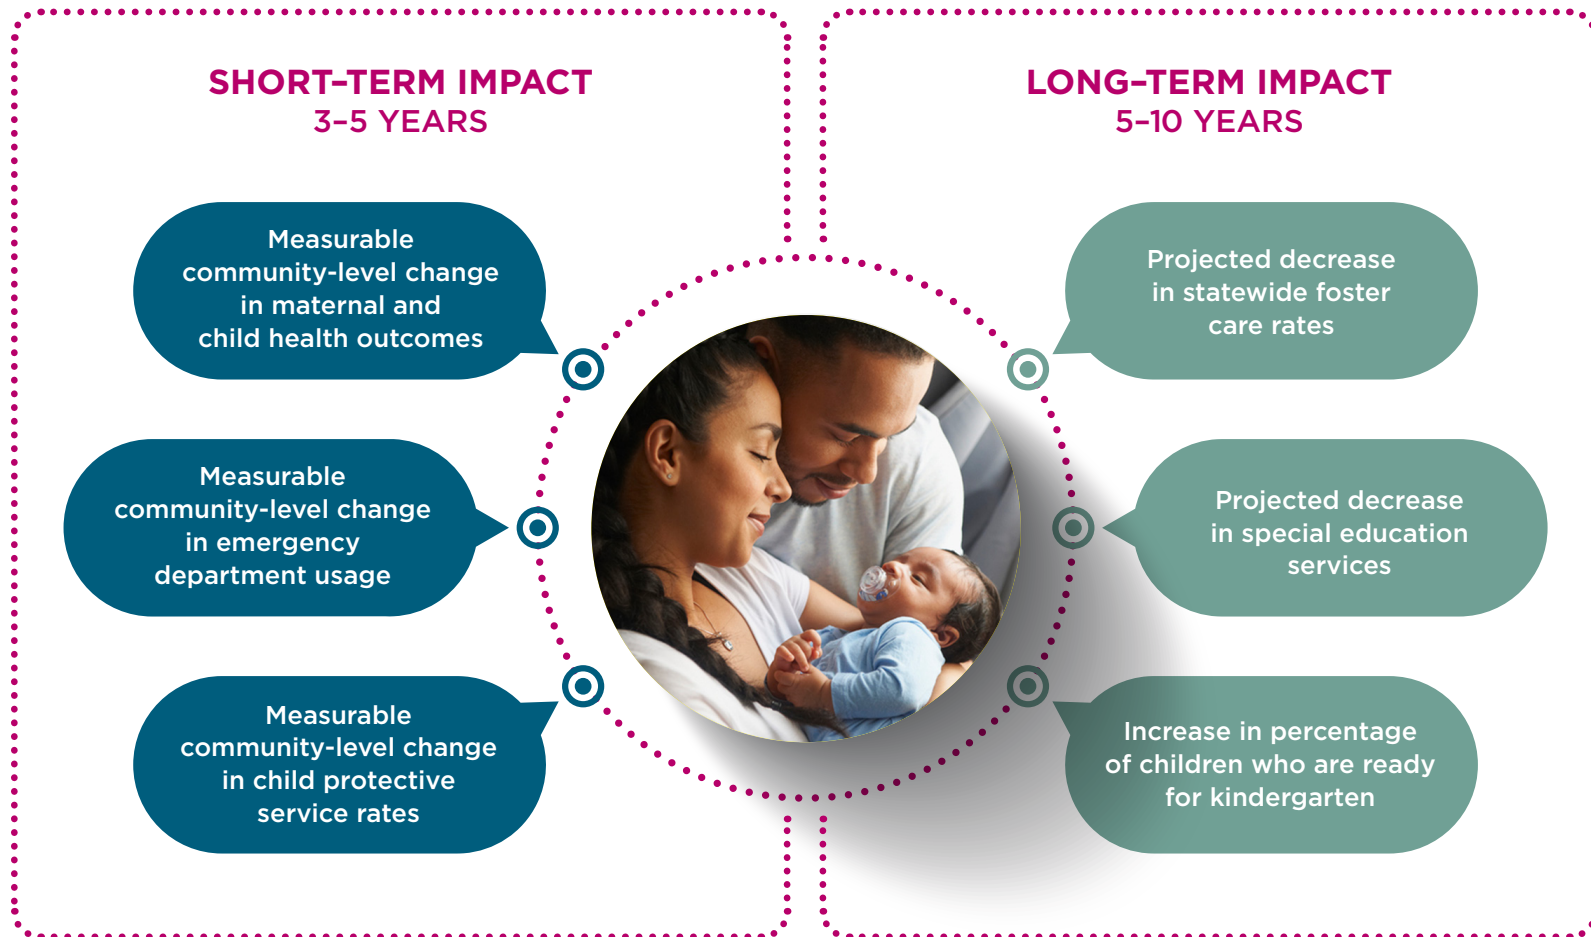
SHORT–TERM IMPACT
3–5 YEARS

Measurable community-level change in maternal and child health outcomes

Measurable community-level change in emergency department usage

Measurable community-level change in child protective service rates

LONG–TERM IMPACT
5–10 YEARS

Projected decrease in statewide foster care rates

Projected decrease in special education services

Increase in percentage of children who are ready for kindergarten